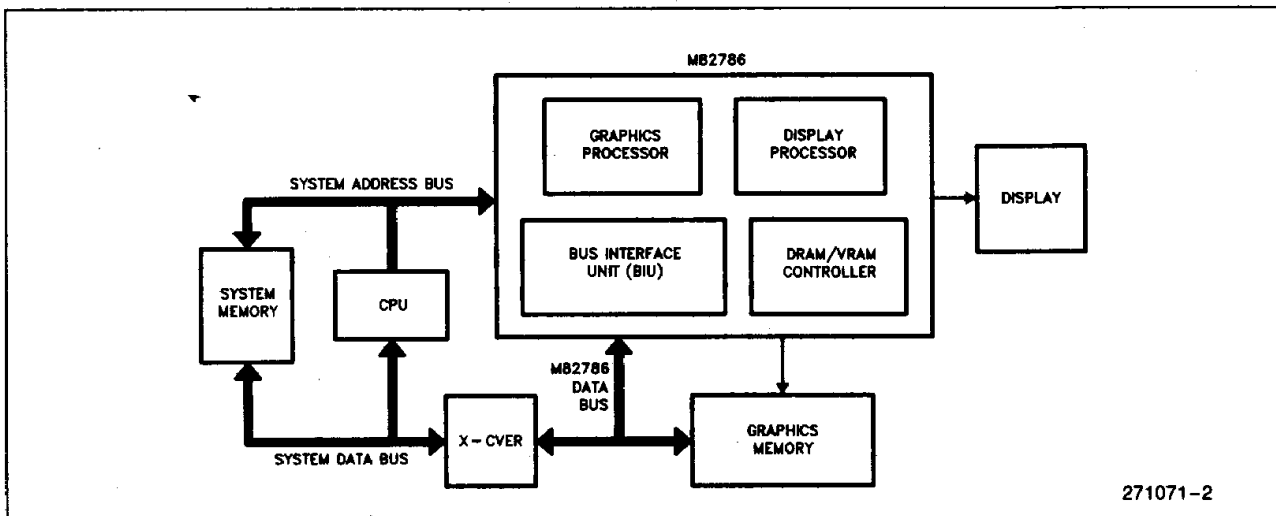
M82786

GRAPHICS PROCESSOR

DISPLAY PROCESSOR

SYSTEM ADDRESS BUS

DISPLAY

BUS INTERFACE UNIT (BIU)

DRAM/VRAM CONTROLLER

SYSTEM MEMORY

CPU

M82786 DATA BUS

X-CVER

GRAPHICS MEMORY

SYSTEM DATA BUS

271071-2